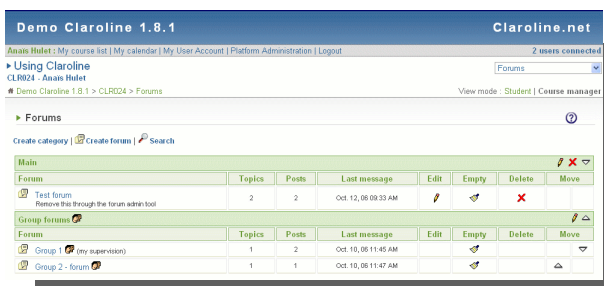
Demo Claroline 1.8.1

Claroline.net

Anaïs Hulet | My course list | My calendar | My User Account | Platform Administration | Logout

2 users connected

Using Claroline

CLR024 - Anaïs Hulet

Forums

Demo Claroline 1.8.1 > CLR024 > Forums

View mode : Student | Course manager

Forums

Create category | Create forum | Search

Main

| Forum | Topics | Posts | Last message | Edit | Empty | Delete | Move |
|---|---|---|---|---|---|---|---|
| Test forum Remove this through the forum admin tool | 2 | 2 | Oct. 12, 06 09:33 AM | | | | |

Group forums

| Forum | Topics | Posts | Last message | Edit | Empty | Delete | Move |
|---|---|---|---|---|---|---|---|
| Group 1 (my supervision) | 1 | 2 | Oct. 10, 06 11:45 AM | | | | |
| Group 2 - forum | 1 | 1 | Oct. 10, 06 11:47 AM | | | | |